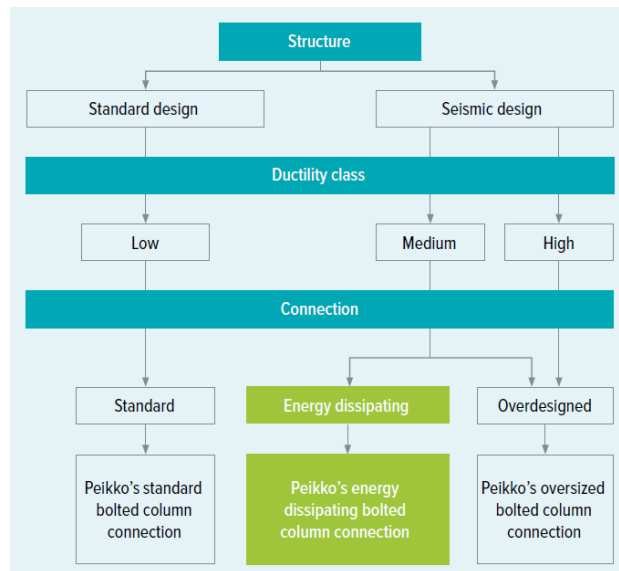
Structure

Standard design

Seismic design

Ductility class

Low

Medium

High

Connection

Standard

Energy dissipating

Overdesigned

Peikko's standard bolted column connection

Peikko's energy dissipating bolted column connection

Peikko's oversized bolted column connection